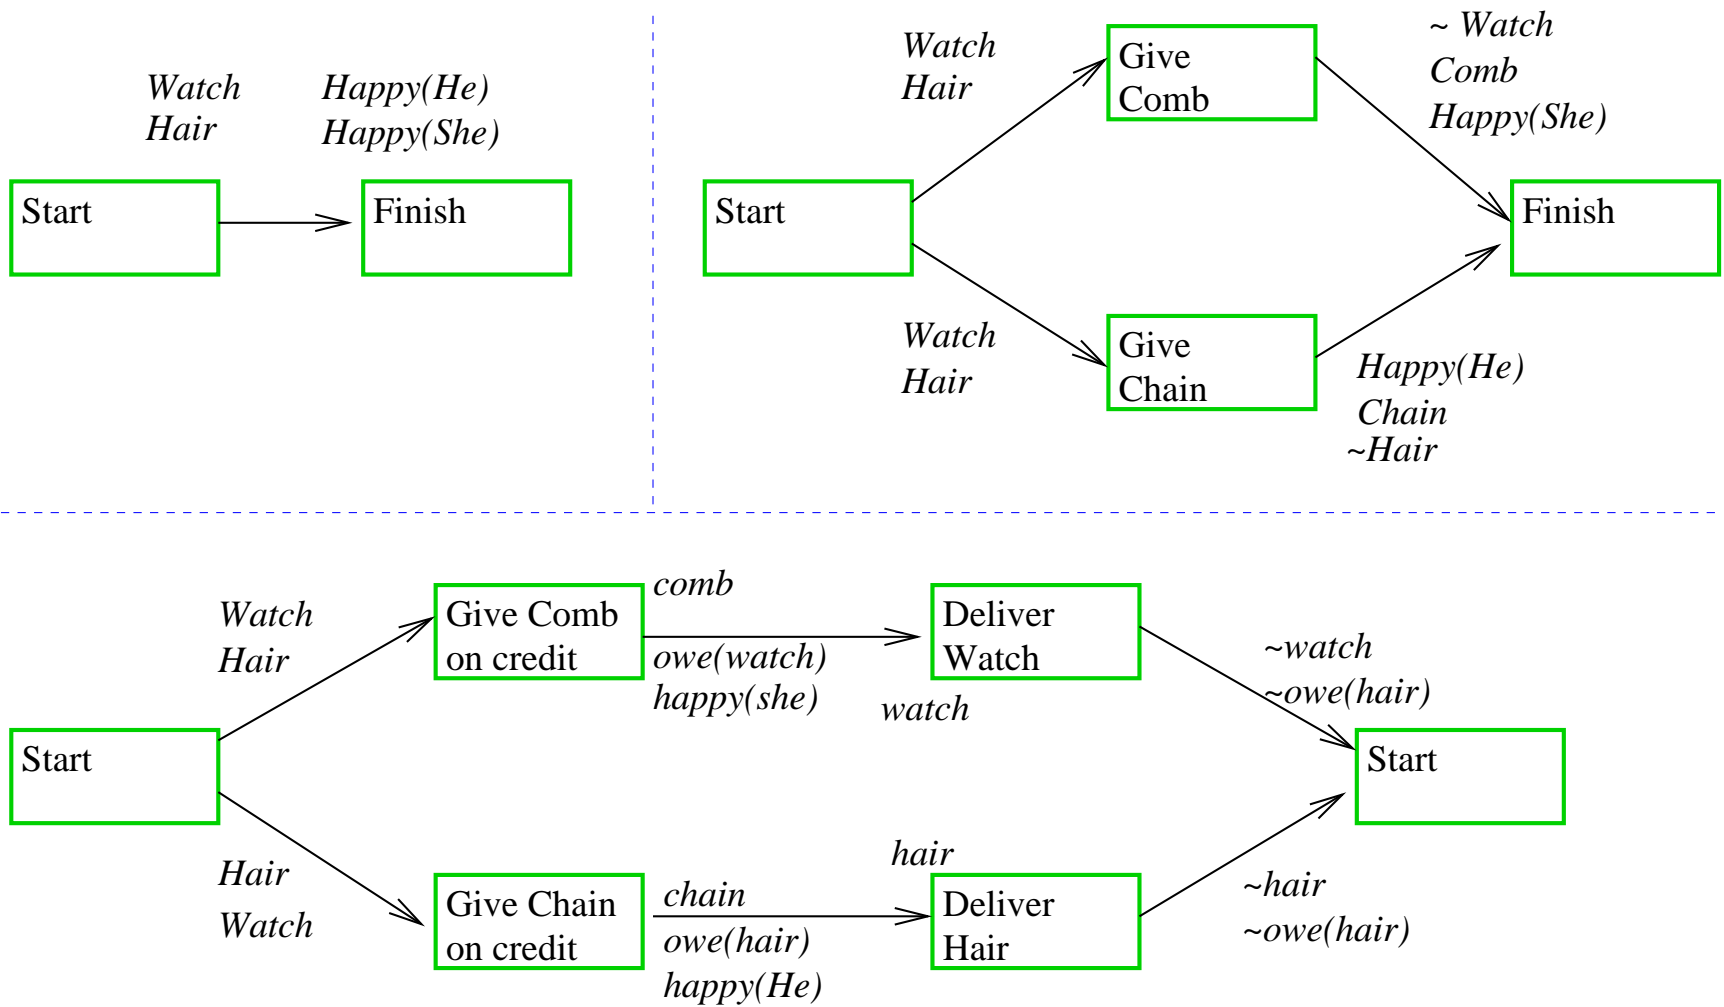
Watch
Hair

Happy(He)
Happy(She)

Start

Finish

Watch
Hair

Give
Comb

~ Watch
Comb
Happy(She)

Start

Finish

Watch
Hair

Give
Chain

Happy(He)
Chain
~Hair

Watch
Hair

Give Comb
on credit

comb

owe(watch)
happy(she)

Deliver
Watch

watch

~watch
~owe(hair)

Start

Start

Hair
Watch

Give Chain
on credit

chain

owe(hair)
happy(He)

hair

Deliver
Hair

~hair
~owe(hair)